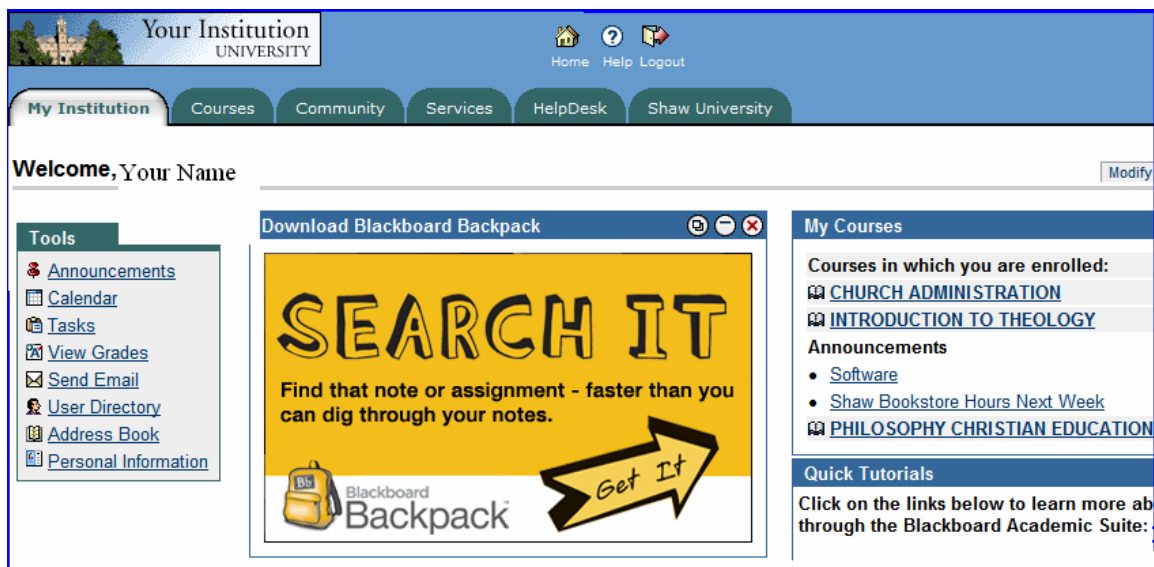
Your Institution
UNIVERSITY

Home Help Logout

My Institution Courses Community Services HelpDesk Shaw University

Welcome, Your Name

Modify

Tools
Announcements
Calendar
Tasks
View Grades
Send Email
User Directory
Address Book
Personal Information

Download Blackboard Backpack

SEARCH IT
Find that note or assignment - faster than you can dig through your notes.
Get It
Blackboard Backpack

My Courses
Courses in which you are enrolled:
CHURCH ADMINISTRATION
INTRODUCTION TO THEOLOGY
Announcements
• Software
• Shaw Bookstore Hours Next Week
PHILOSOPHY CHRISTIAN EDUCATION

Quick Tutorials
Click on the links below to learn more ab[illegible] through the Blackboard Academic Suite: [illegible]